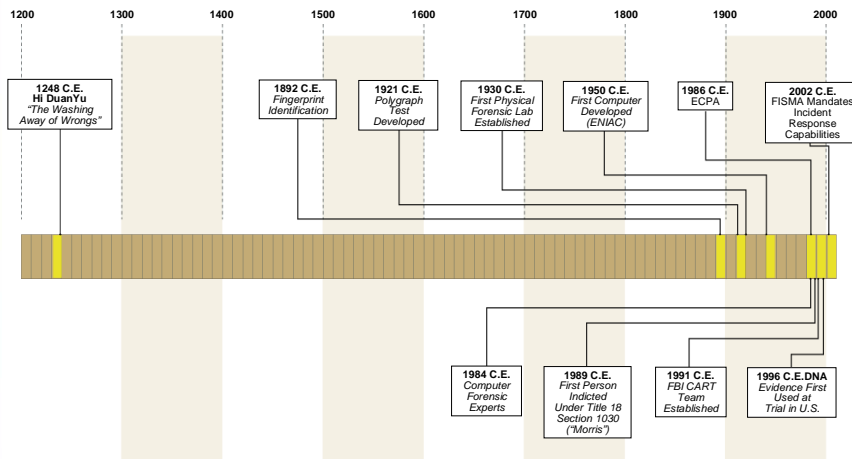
1200 1300 1400 1500 1600 1700 1800 1900 2000

1248 C.E.
Hi DuanYu
"The Washing Away of Wrongs"

1892 C.E.
Fingerprint Identification

1921 C.E.
Polygraph Test Developed

1930 C.E.
First Physical Forensic Lab Established

1950 C.E.
First Computer Developed (ENIAC)

1986 C.E.
ECPA

2002 C.E.
FISMA Mandates Incident Response Capabilities

1984 C.E.
Computer Forensic Experts

1989 C.E.
First Person Indicted Under Title 18 Section 1030 ("Morris")

1991 C.E.
FBI CART Team Established

1996 C.E.DNA
Evidence First Used at Trial in U.S.